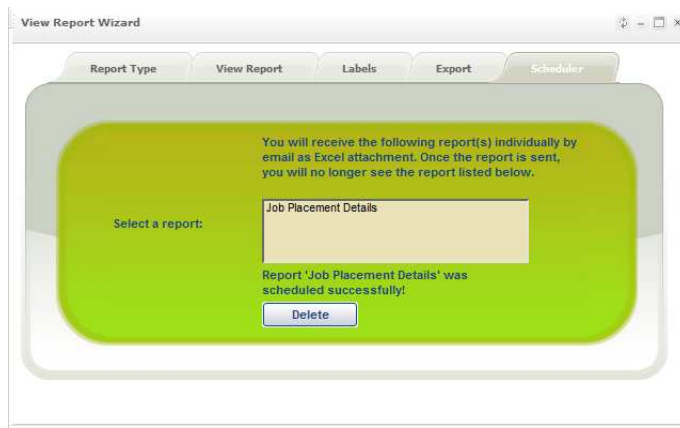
View Report Wizard

Report Type

View Report

Labels

Export

Scheduler

You will receive the following report(s) individually by email as Excel attachment. Once the report is sent, you will no longer see the report listed below.

Select a report:

Job Placement Details

Report 'Job Placement Details' was scheduled successfully!

Delete